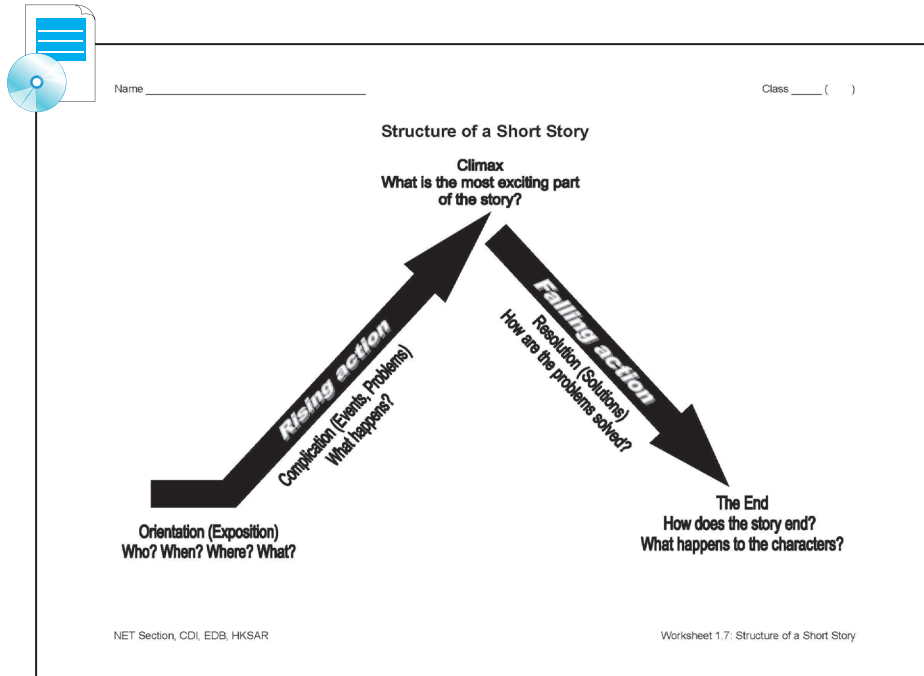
Name ___________________________________

Class _____ (     )

Structure of a Short Story

Climax
What is the most exciting part of the story?

Rising action

Complication (Events, Problems)
What happens?

Falling action

Resolution (Solutions)
How are the problems solved?

Orientation (Exposition)
Who? When? Where? What?

The End
How does the story end?
What happens to the characters?

NET Section, CDI, EDB, HKSAR

Worksheet 1.7: Structure of a Short Story